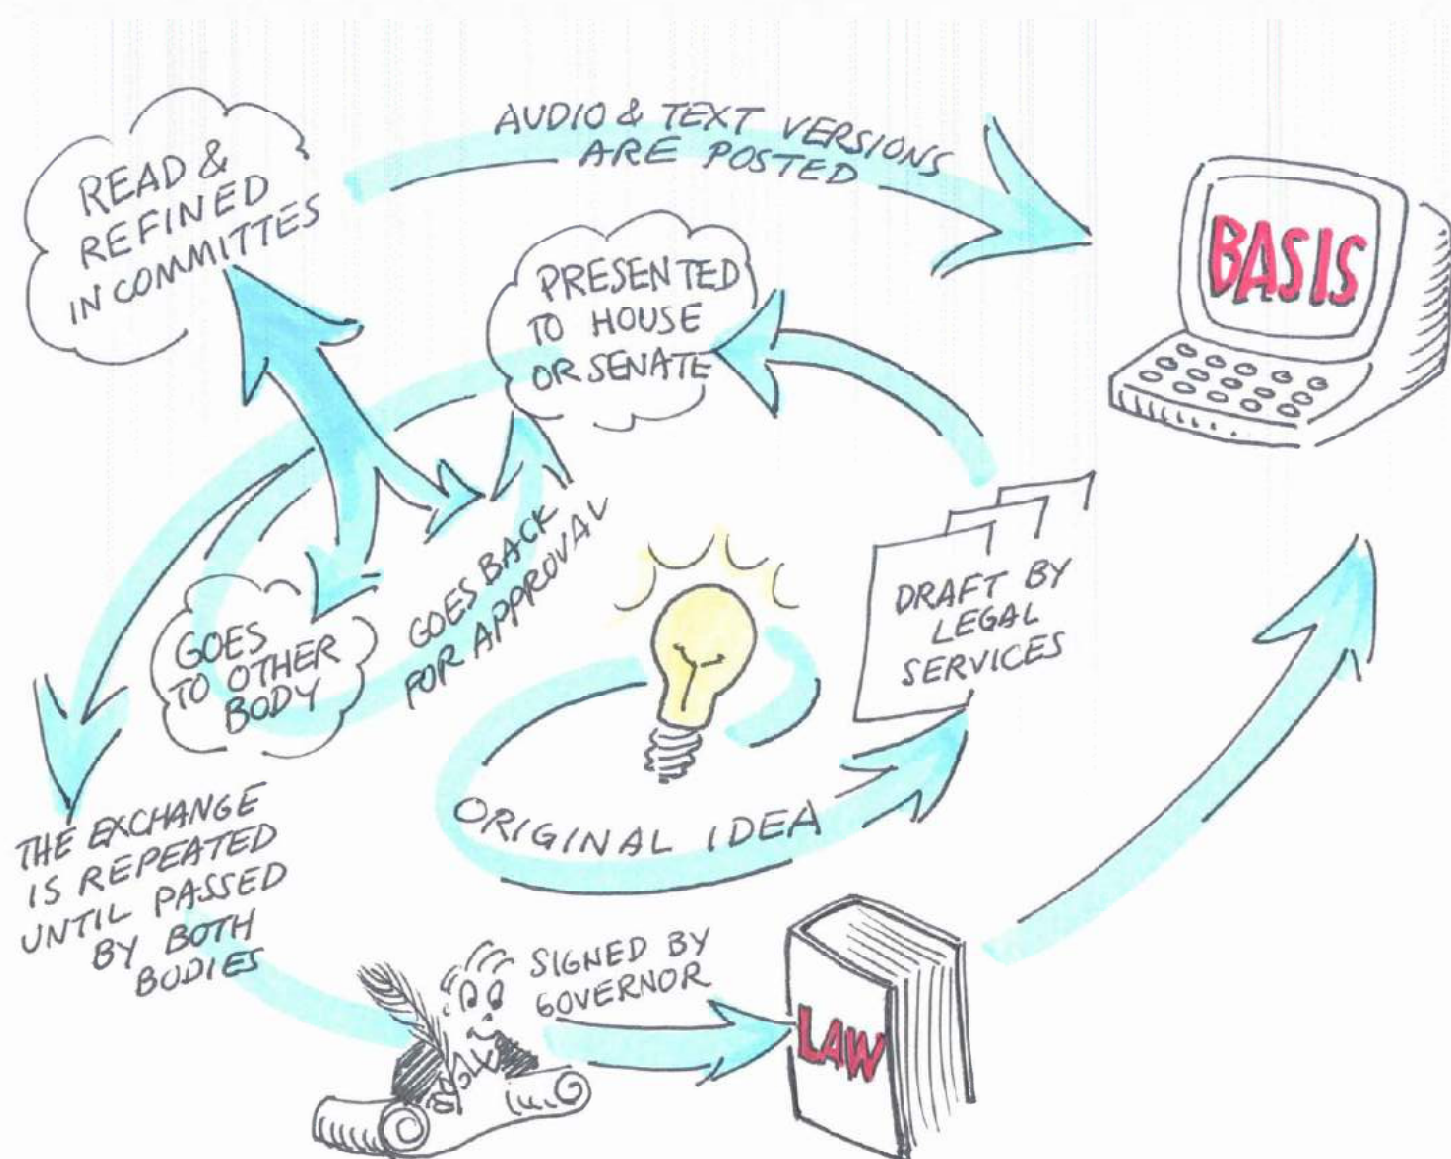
READ & REFINED IN COMMITTTES

AUDIO & TEXT VERSIONS ARE POSTED

BASIS

PRESENTED TO HOUSE OR SENATE

GOES TO OTHER BODY

GOES BACK FOR APPROVAL

DRAFT BY LEGAL SERVICES

ORIGINAL IDEA

THE EXCHANGE IS REPEATED UNTIL PASSED BY BOTH BODIES

SIGNED BY GOVERNOR

LAW